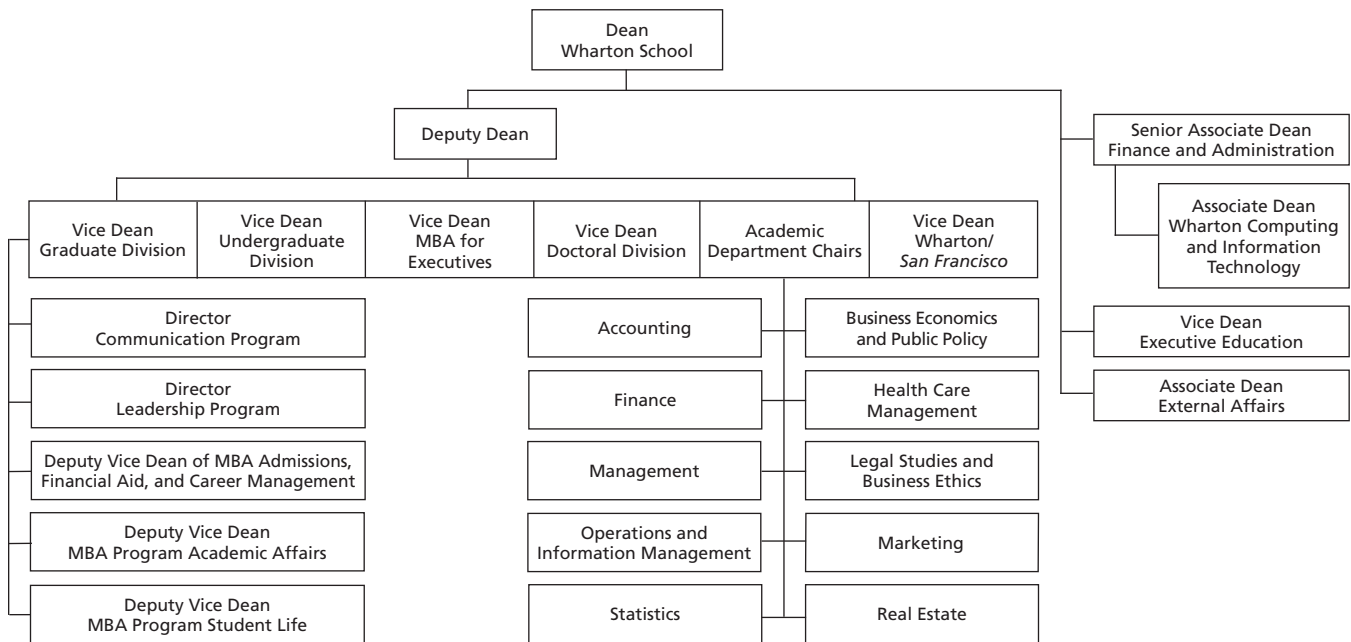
Dean
Wharton School

Deputy Dean

Senior Associate Dean
Finance and Administration

Associate Dean
Wharton Computing and Information Technology

Vice Dean
Graduate Division

Vice Dean
Undergraduate Division

Vice Dean
MBA for Executives

Vice Dean
Doctoral Division

Academic
Department Chairs

Vice Dean
Wharton/
*San Francisco*

Director
Communication Program

Director
Leadership Program

Deputy Vice Dean of MBA Admissions, Financial Aid, and Career Management

Deputy Vice Dean
MBA Program Academic Affairs

Deputy Vice Dean
MBA Program Student Life

Accounting

Business Economics and Public Policy

Finance

Health Care Management

Management

Legal Studies and Business Ethics

Operations and Information Management

Marketing

Statistics

Real Estate

Vice Dean
Executive Education

Associate Dean
External Affairs